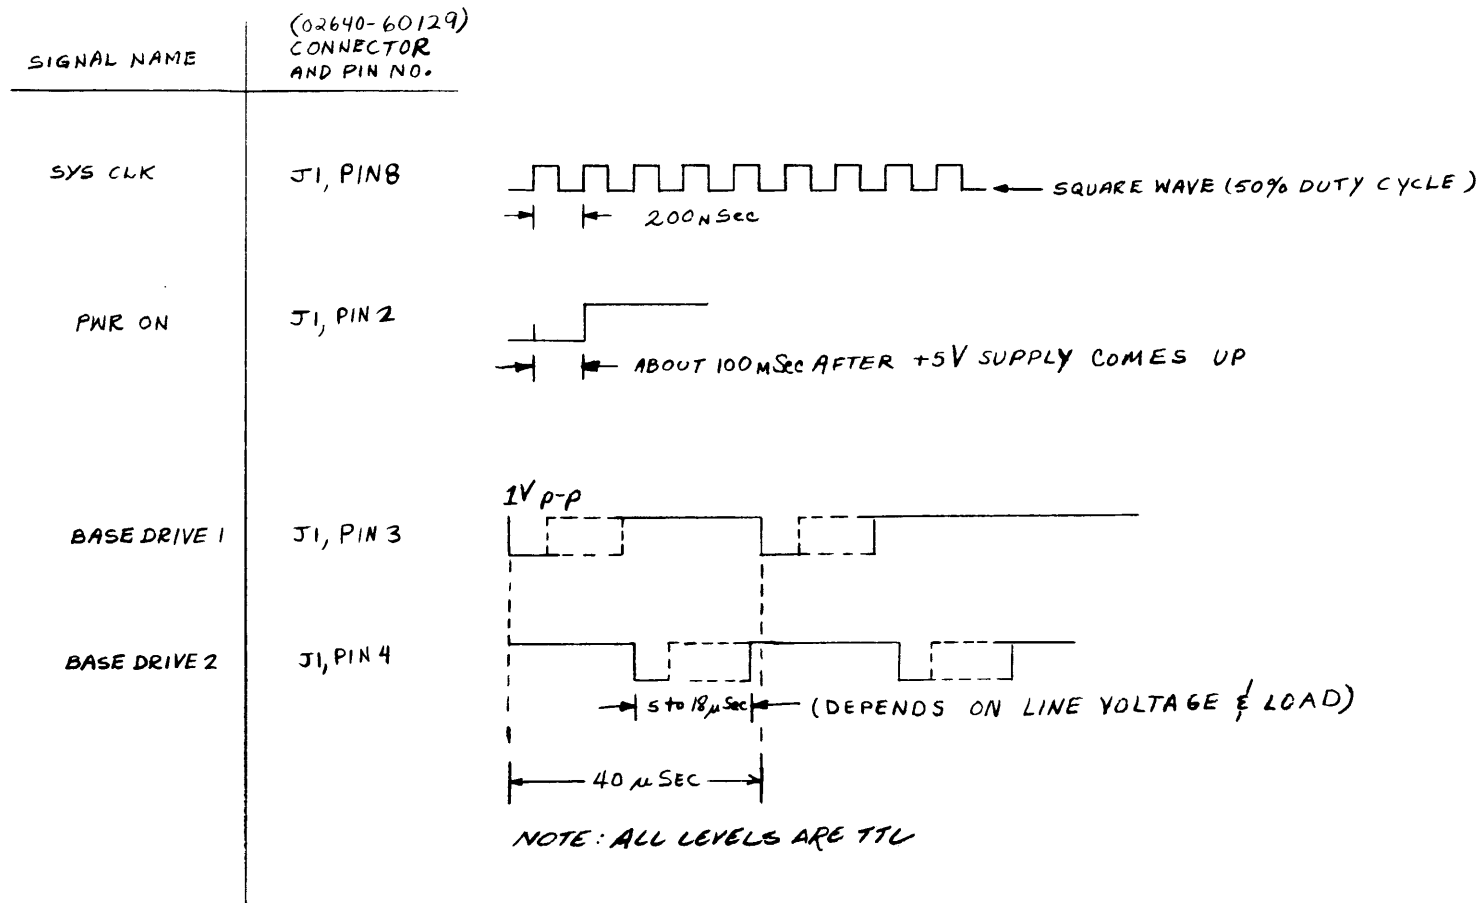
| SIGNAL NAME | (02640-60129) CONNECTOR AND PIN NO. |
|---|---|
| SYS CLK | J1, PIN8 |
| PWR ON | J1, PIN 2 |
| BASE DRIVE 1 | J1, PIN 3 |
| BASE DRIVE 2 | J1, PIN 4 |

SQUARE WAVE (50% DUTY CYCLE)

200 nSec

ABOUT 100 mSec AFTER +5V SUPPLY COMES UP

1V p-p

5 to 18 μSec (DEPENDS ON LINE VOLTAGE & LOAD)

40 μSec

NOTE: ALL LEVELS ARE TTL